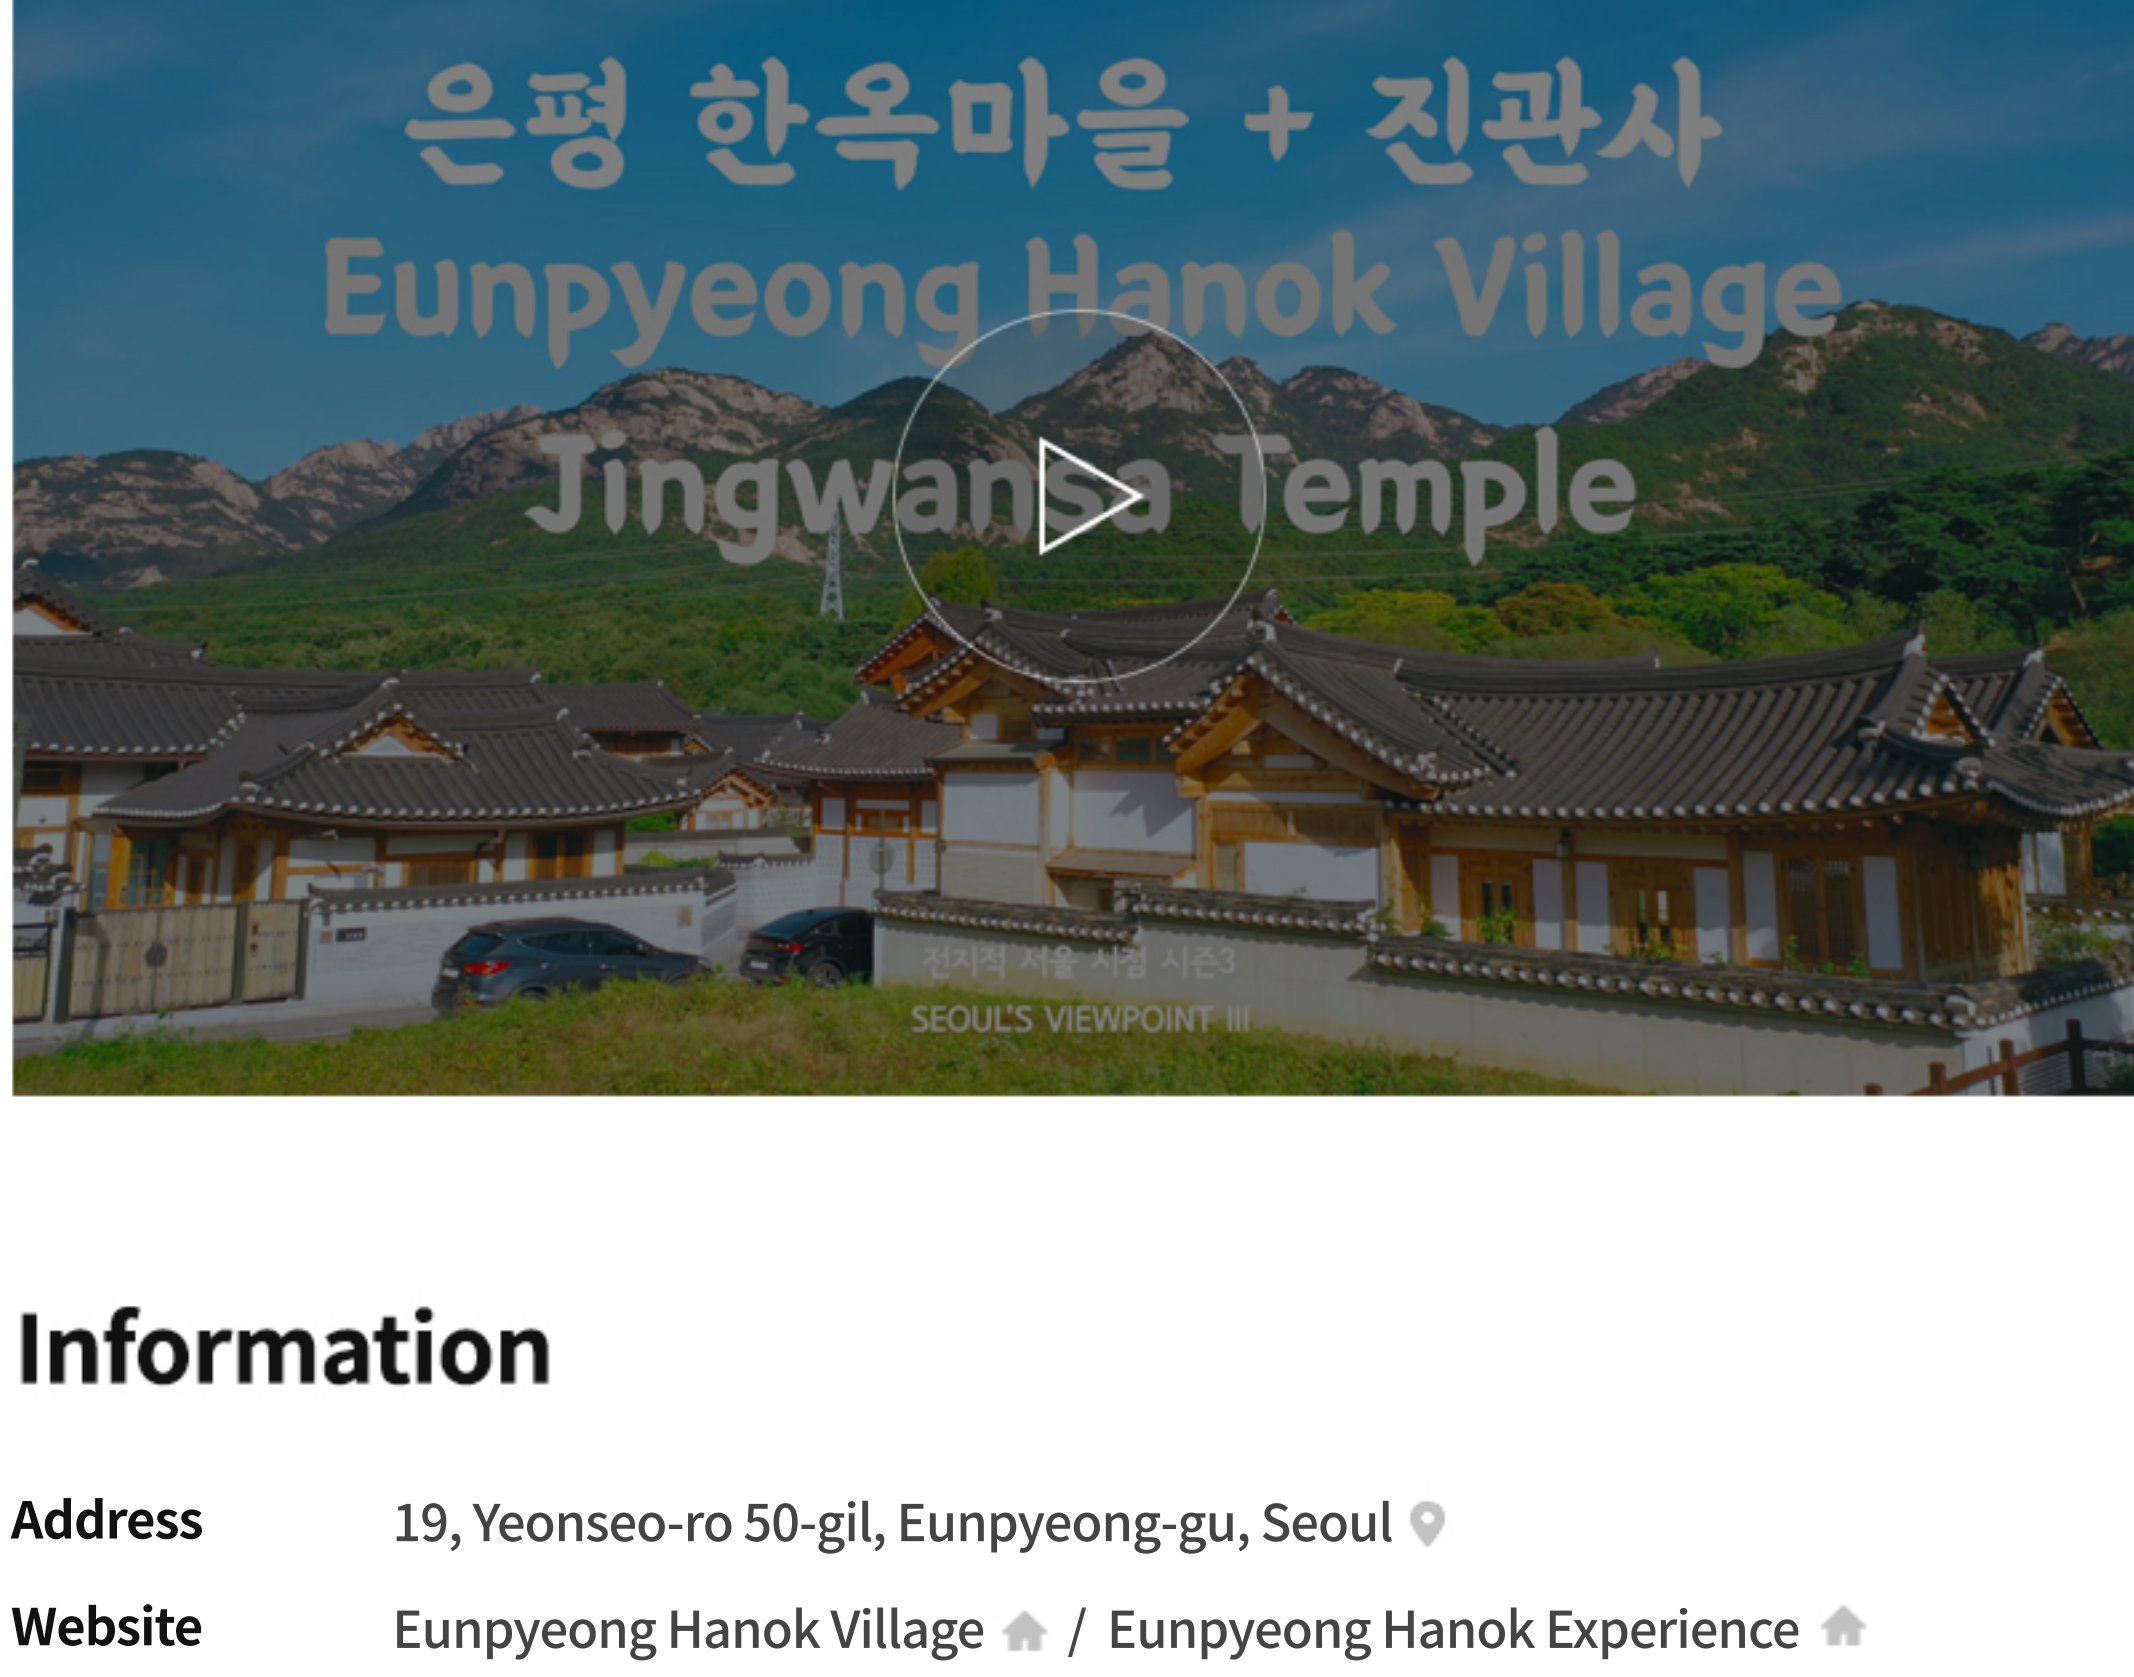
은평 한옥마을 + 진관사
Eunpyeong Hanok Village
Jingwansa Temple

전지적 서울 시점 시즌3
SEOUL'S VIEWPOINT III

Information

| Address | 19, Yeonseo-ro 50-gil, Eunpyeong-gu, Seoul |
|---|---|
| Website | Eunpyeong Hanok Village / Eunpyeong Hanok Experience |